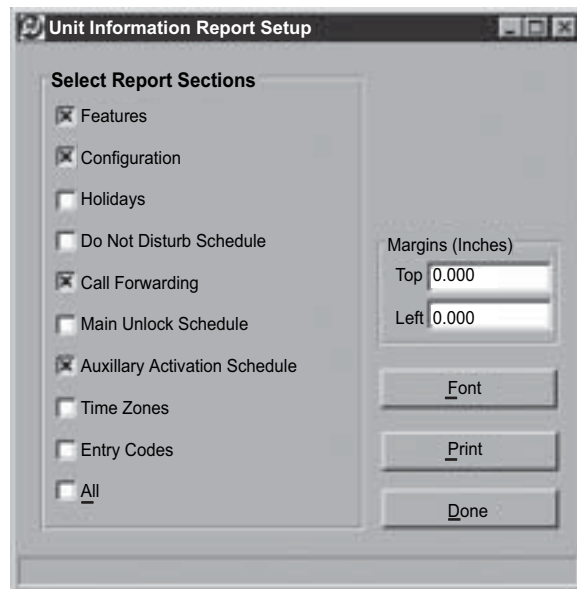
Unit Information Report Setup

Select Report Sections

Features

Configuration

Holidays

Do Not Disturb Schedule

Call Forwarding

Main Unlock Schedule

Auxillary Activation Schedule

Time Zones

Entry Codes

All

Margins (Inches)

Top 0.000

Left 0.000

Font

Print

Done